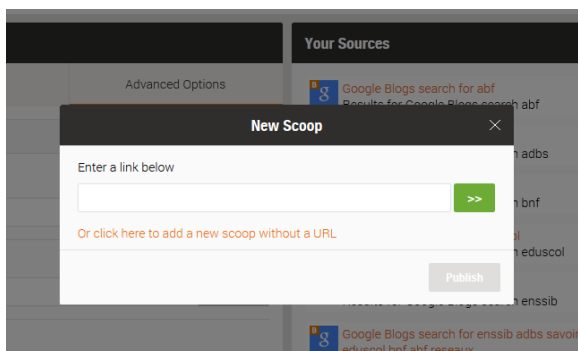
Your Sources

Advanced Options

Google Blogs search for abf
Results for Google Blogs search abf

New Scoop

Enter a link below

>>

Or click here to add a new scoop without a URL

Publish

h adbs

h bnf

ol
h eduscol

Results for Google Blogs search enssib

Google Blogs search for enssib adbs savoir
eduscol bnf abf reseaux